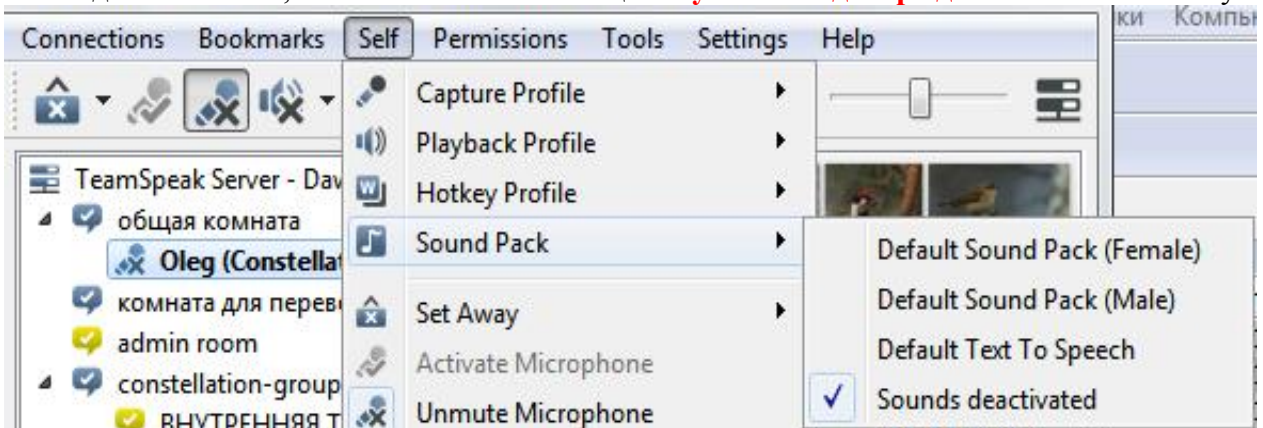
ки Компь

Connections Bookmarks Self Permissions Tools Settings Help

TeamSpeak Server - Dav
общая комната
Oleg (Constellat
комната для перев
admin room
constellation-group
ВНУТРЕННЯЯ Т

Capture Profile
Playback Profile
Hotkey Profile
Sound Pack
Set Away
Activate Microphone
Unmute Microphone

Default Sound Pack (Female)
Default Sound Pack (Male)
Default Text To Speech
✓ Sounds deactivated